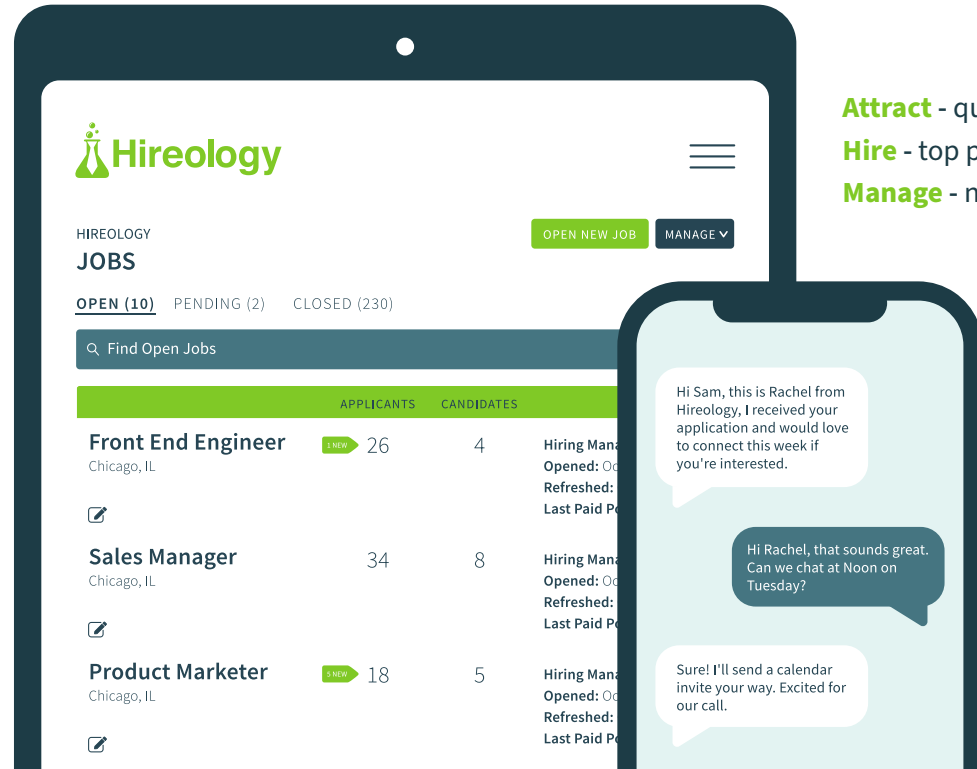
Hireology

HIREOLOGY
JOBS

OPEN NEW JOB
MANAGE

OPEN (10) PENDING (2) CLOSED (230)

Find Open Jobs

| | APPLICANTS | CANDIDATES | |
|---|---|---|---|
| Front End Engineer Chicago, IL | 1 NEW 26 | 4 | Hiring Mana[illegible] Opened: Oc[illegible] Refreshed: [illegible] Last Paid Po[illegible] |
| Sales Manager Chicago, IL | 34 | 8 | Hiring Mana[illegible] Opened: Oc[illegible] Refreshed: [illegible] Last Paid Po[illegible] |
| Product Marketer Chicago, IL | 5 NEW 18 | 5 | Hiring Mana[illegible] Opened: Oc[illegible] Refreshed: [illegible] Last Paid Po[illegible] |

Attract - qu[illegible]
Hire - top p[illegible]
Manage - n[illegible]

Hi Sam, this is Rachel from Hireology, I received your application and would love to connect this week if you're interested.

Hi Rachel, that sounds great. Can we chat at Noon on Tuesday?

Sure! I'll send a calendar invite your way. Excited for our call.